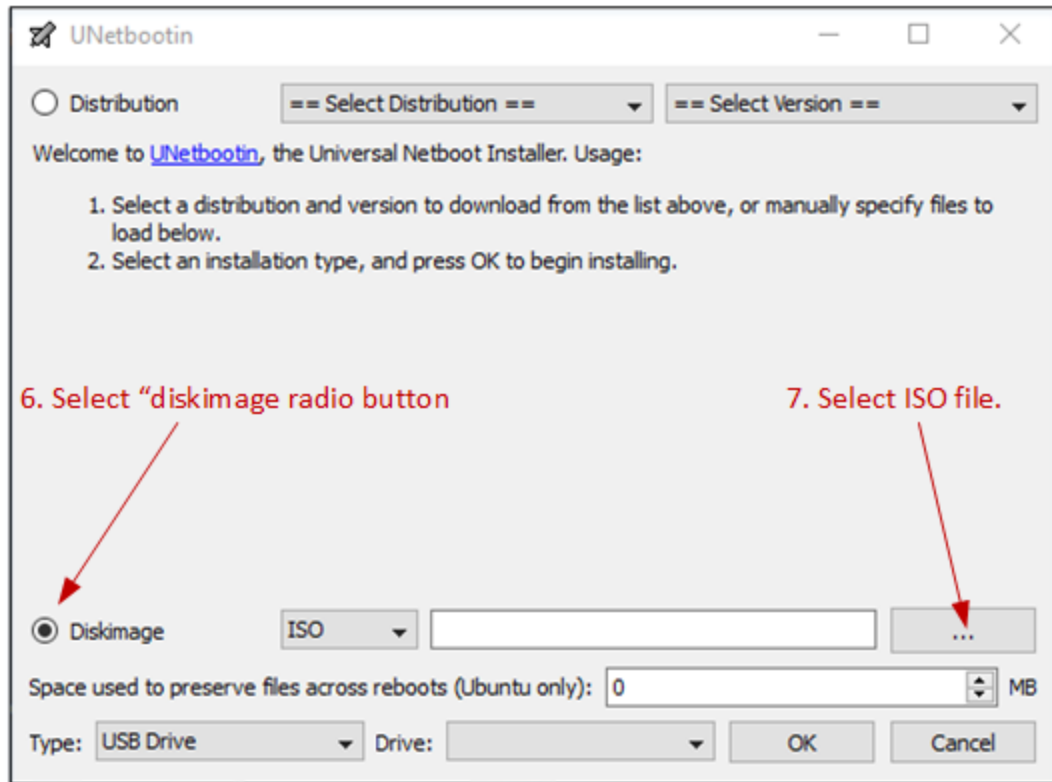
UNetbootin

Distribution == Select Distribution == == Select Version ==

Welcome to UNetbootin, the Universal Netboot Installer. Usage:

1. Select a distribution and version to download from the list above, or manually specify files to load below.
2. Select an installation type, and press OK to begin installing.

6. Select “diskimage radio button

7. Select ISO file.

Diskimage ISO ...

Space used to preserve files across reboots (Ubuntu only): 0 MB

Type: USB Drive Drive: OK Cancel